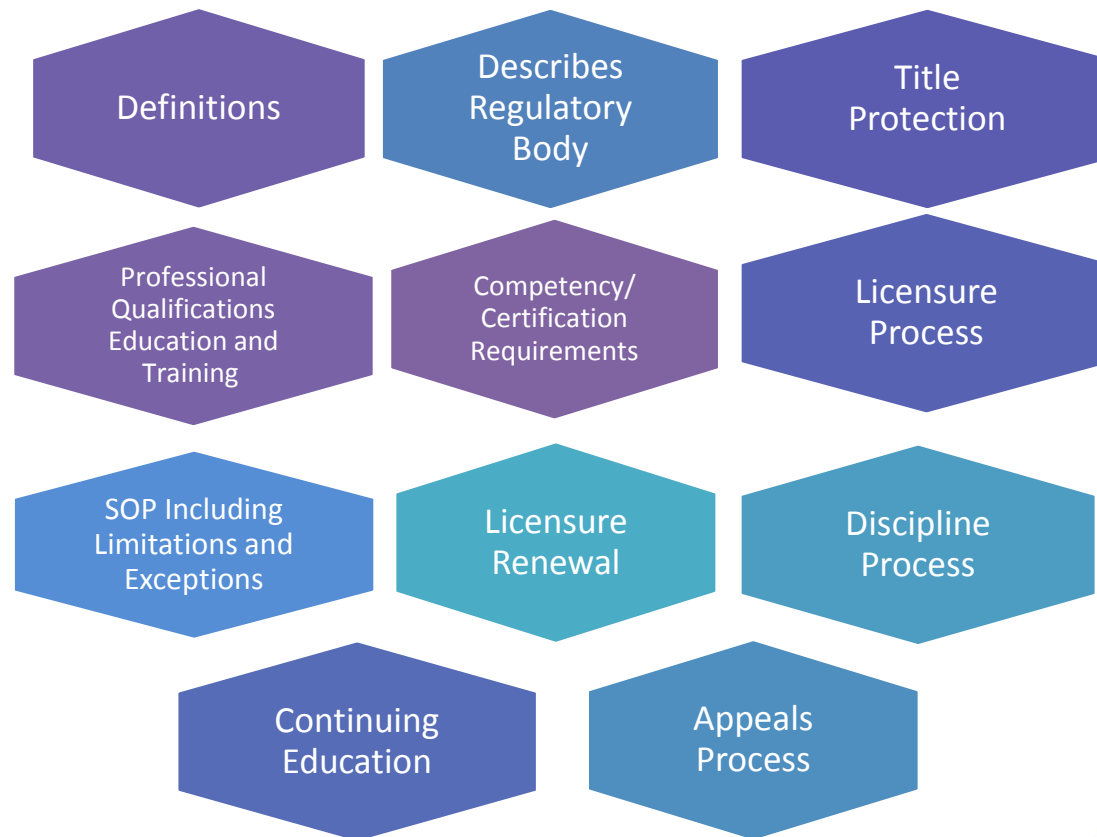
Definitions

Describes Regulatory Body

Title Protection

Professional Qualifications Education and Training

Competency/ Certification Requirements

Licensure Process

SOP Including Limitations and Exceptions

Licensure Renewal

Discipline Process

Continuing Education

Appeals Process